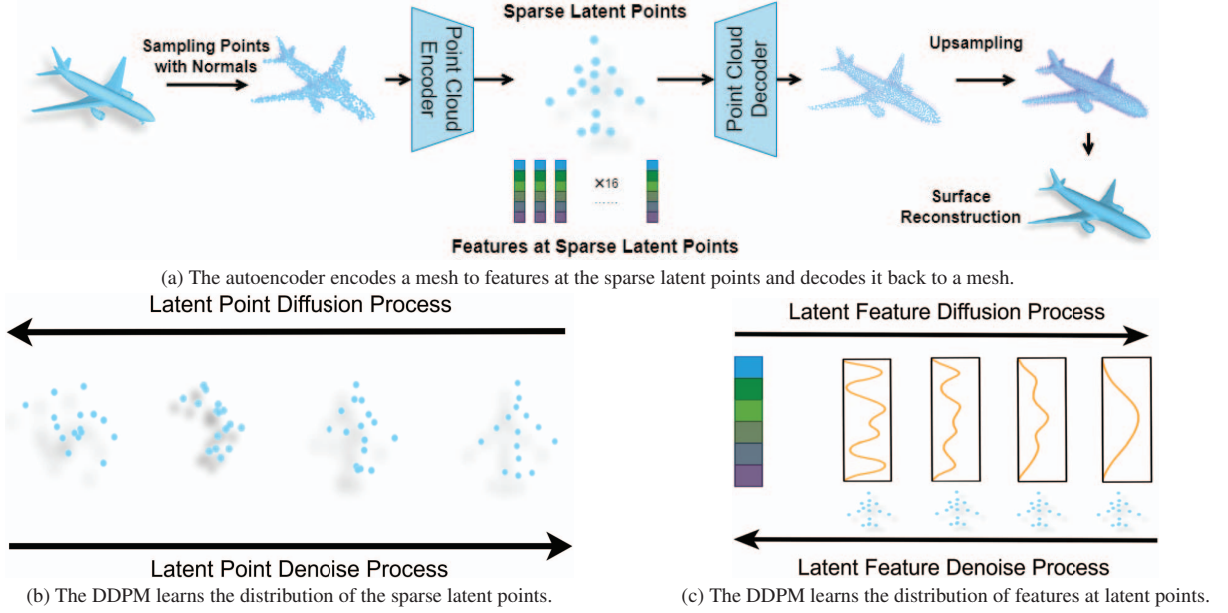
Sampling Points with Normals

Point Cloud Encoder

Sparse Latent Points

×16

Features at Sparse Latent Points

Point Cloud Decoder

Upsampling

Surface Reconstruction

(a) The autoencoder encodes a mesh to features at the sparse latent points and decodes it back to a mesh.

Latent Point Diffusion Process

Latent Point Dencise Process

(b) The DDPM learns the distribution of the sparse latent points.

Latent Feature Diffusion Process

Latent Feature Denoise Process

(c) The DDPM learns the distribution of features at latent points.